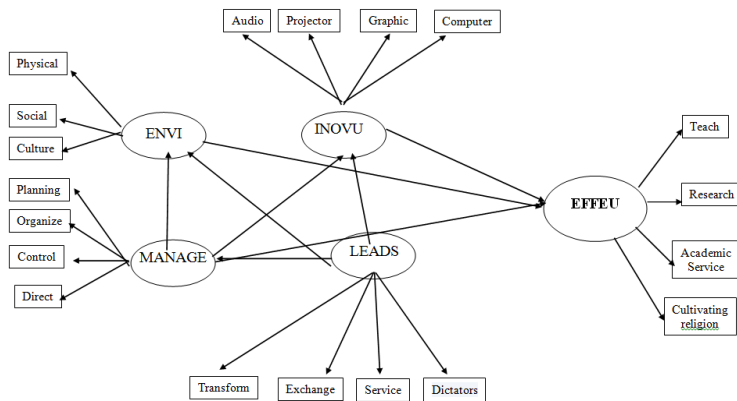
Audio
Projector
Graphic
Computer
Physical
Social
Culture
ENVI
INOVU
Teach
Research
EFFEU
Planning
Organize
Control
Direct
MANAGE
LEADS
Academic Service
Cultivating religion
Transform
Exchange
Service
Dictators